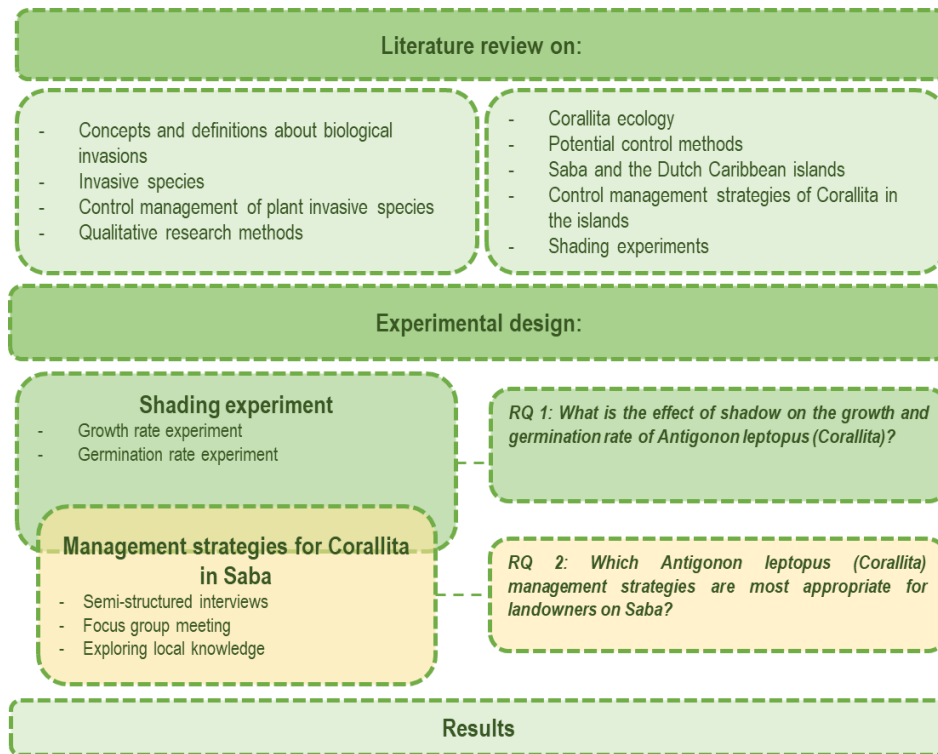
Literature review on:

- Concepts and definitions about biological invasions
- Invasive species
- Control management of plant invasive species
- Qualitative research methods

- Corallita ecology
- Potential control methods
- Saba and the Dutch Caribbean islands
- Control management strategies of Corallita in the islands
- Shading experiments

Experimental design:

Shading experiment
- Growth rate experiment
- Germination rate experiment

RQ 1: What is the effect of shadow on the growth and germination rate of Antigonon leptopus (Corallita)?

Management strategies for Corallita in Saba
- Semi-structured interviews
- Focus group meeting
- Exploring local knowledge

RQ 2: Which Antigonon leptopus (Corallita) management strategies are most appropriate for landowners on Saba?

Results